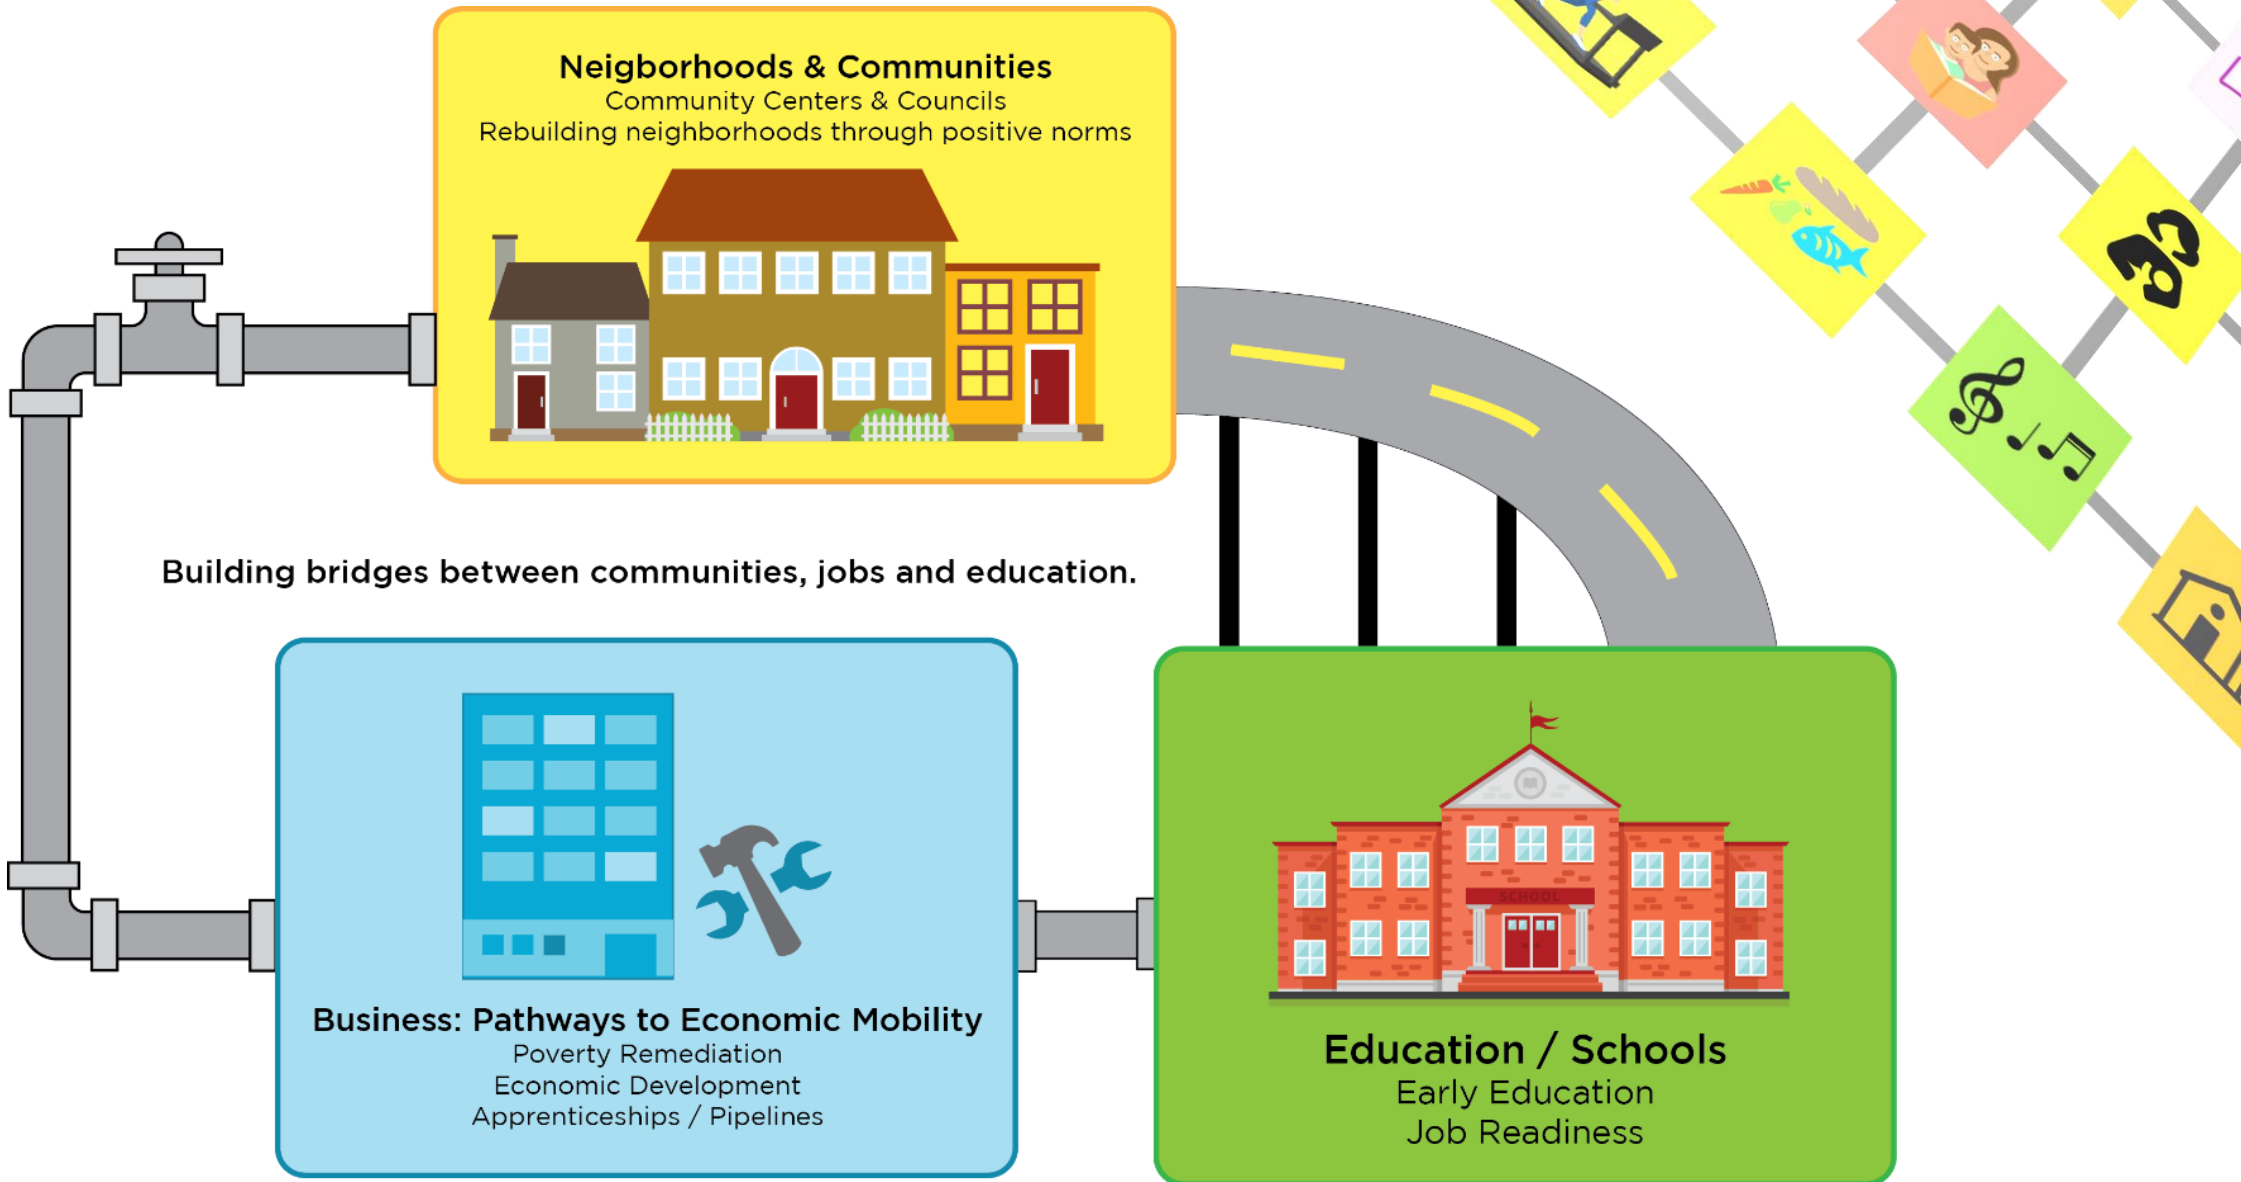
Neigborhoods & Communities
Community Centers & Councils
Rebuilding neighborhoods through positive norms

Building bridges between communities, jobs and education.

Business: Pathways to Economic Mobility
Poverty Remediation
Economic Development
Apprenticeships / Pipelines

SCHOOL

Education / Schools
Early Education
Job Readiness